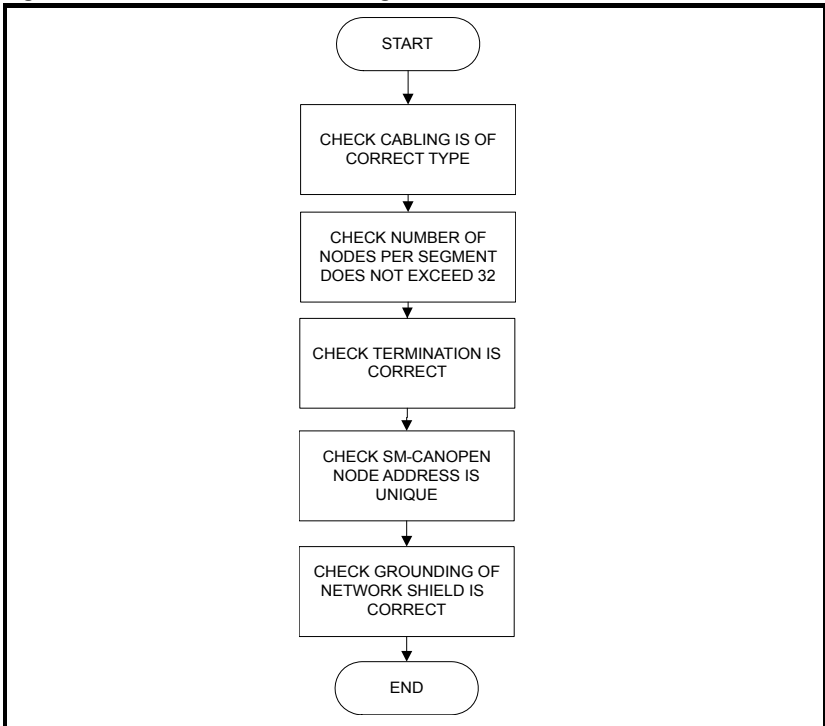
START

CHECK CABLING IS OF CORRECT TYPE

CHECK NUMBER OF NODES PER SEGMENT DOES NOT EXCEED 32

CHECK TERMINATION IS CORRECT

CHECK SM-CANOPEN NODE ADDRESS IS UNIQUE

CHECK GROUNDING OF NETWORK SHIELD IS CORRECT

END